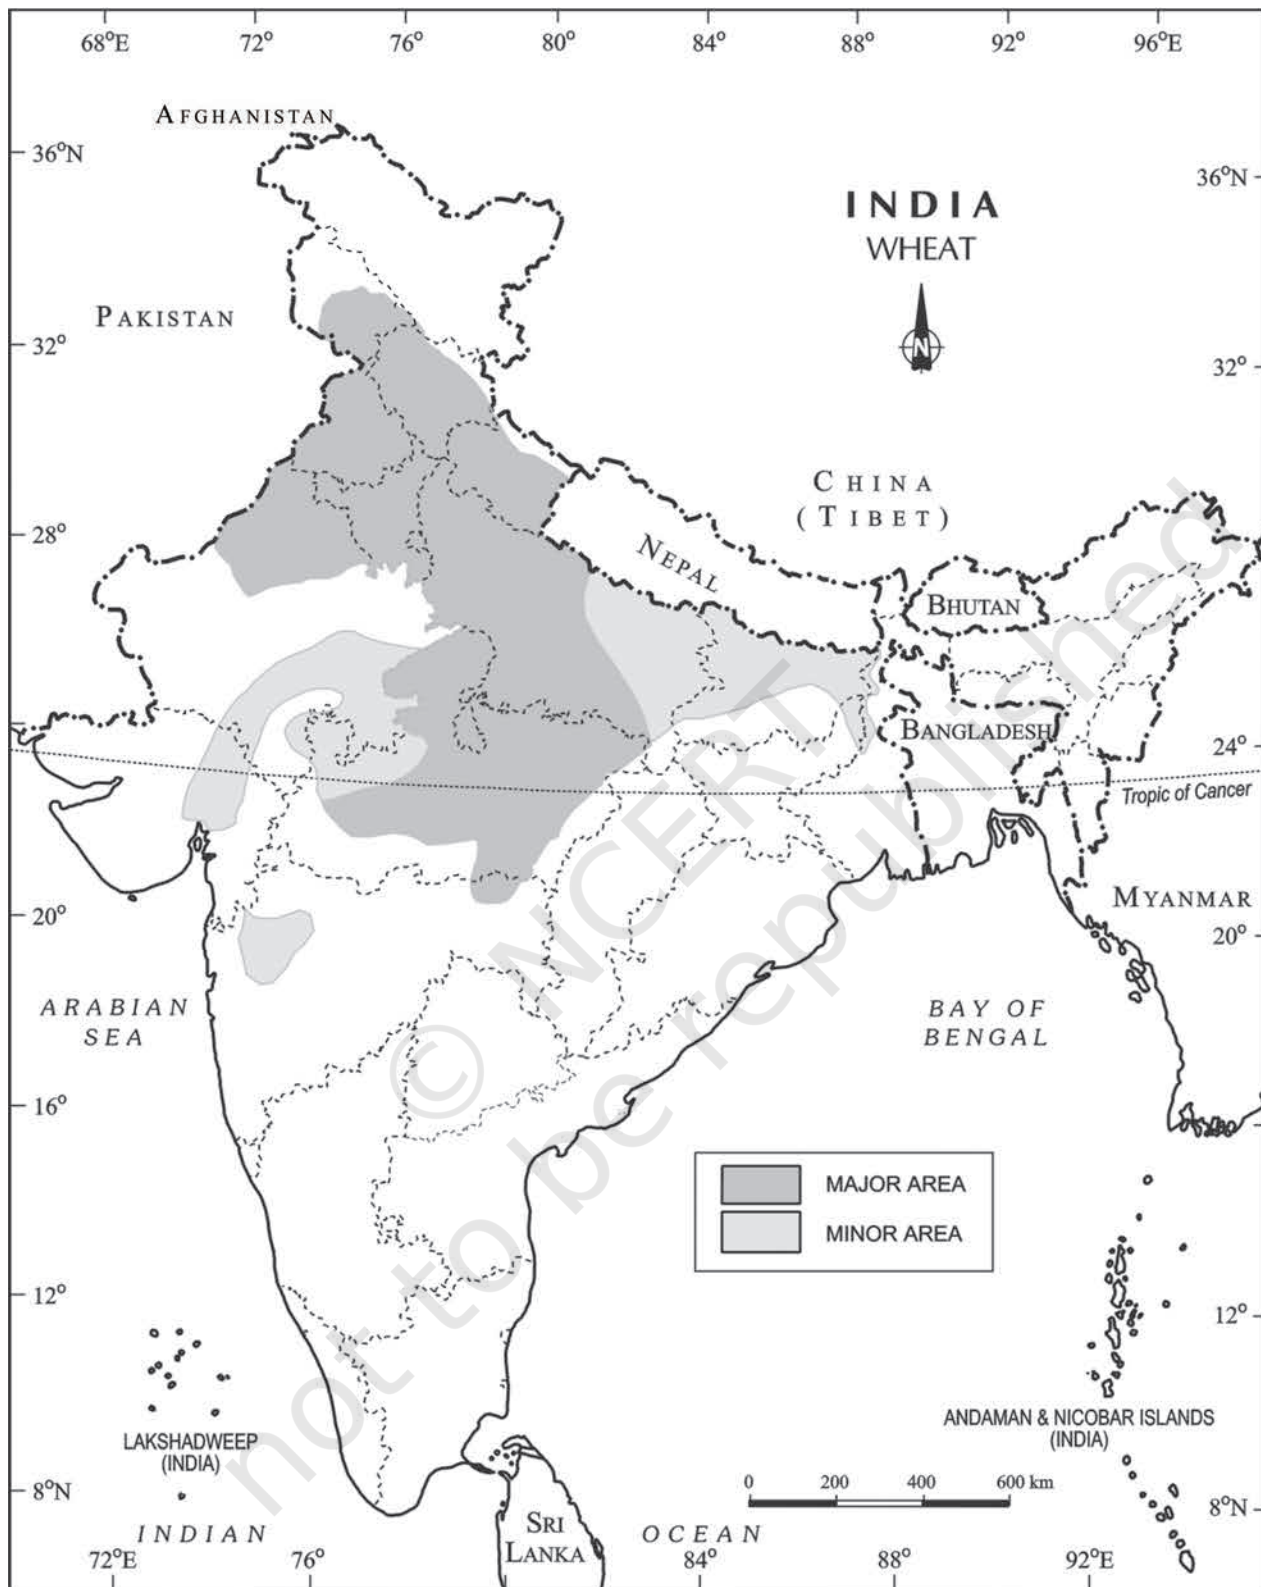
68°E 72° 76° 80° 84° 88° 92° 96°E

AFGHANISTAN

36°N

36°N

INDIA
WHEAT

N

PAKISTAN

32°

32°

CHINA
(TIBET)

28°

NEPAL

BHUTAN

BANGLADESH

24°

Tropic of Cancer

20°

MYANMAR

20°

ARABIAN
SEA

BAY OF
BENGAL

16°

| | MAJOR AREA |
|---|---|
| | MINOR AREA |

12°

12°

LAKSHADWEEP
(INDIA)

ANDAMAN & NICOBAR ISLANDS
(INDIA)

0 200 400 600 km

8°N

8°N

INDIAN

SRI
LANKA

OCEAN

72°E 76° 84° 88° 92°E

© NCERT
not to be republished